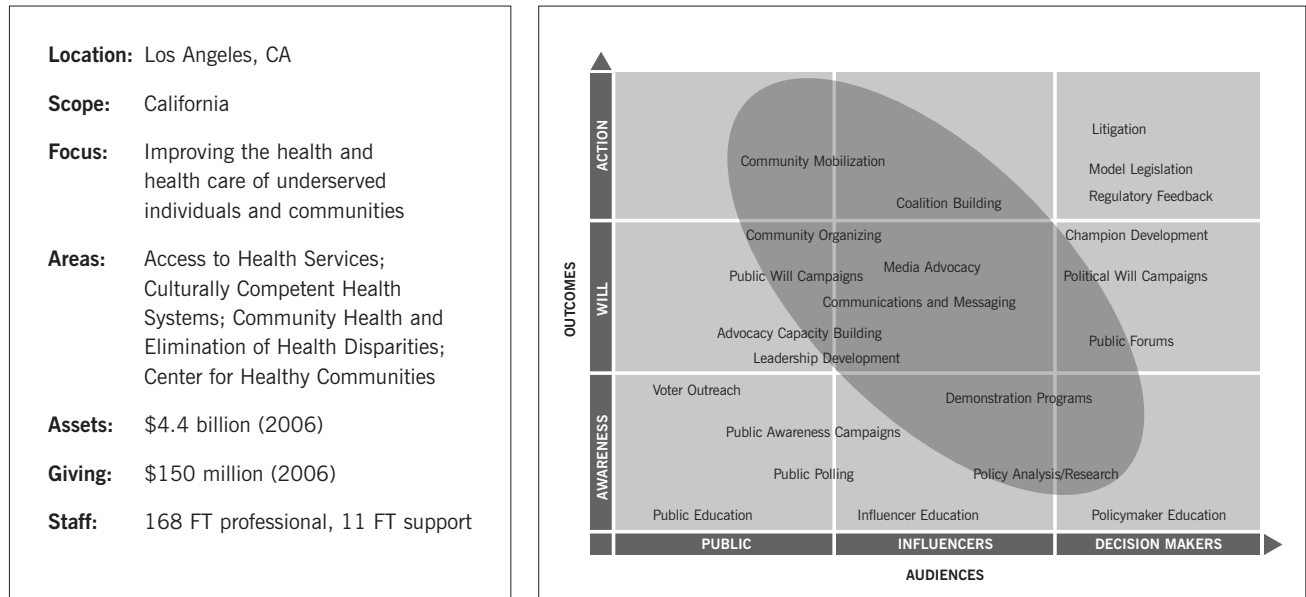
**Location:** Los Angeles, CA

**Scope:** California

**Focus:** Improving the health and health care of underserved individuals and communities

**Areas:** Access to Health Services; Culturally Competent Health Systems; Community Health and Elimination of Health Disparities; Center for Healthy Communities

**Assets:** \$4.4 billion (2006)

**Giving:** \$150 million (2006)

**Staff:** 168 FT professional, 11 FT support

OUTCOMES

ACTION

Community Mobilization

Coalition Building

Litigation

Model Legislation

Regulatory Feedback

WILL

Community Organizing

Public Will Campaigns

Media Advocacy

Communications and Messaging

Advocacy Capacity Building

Leadership Development

Champion Development

Political Will Campaigns

Public Forums

AWARENESS

Voter Outreach

Demonstration Programs

Public Awareness Campaigns

Public Polling

Policy Analysis/Research

Public Education

Influencer Education

Policymaker Education

PUBLIC

INFLUENCERS

DECISION MAKERS

AUDIENCES